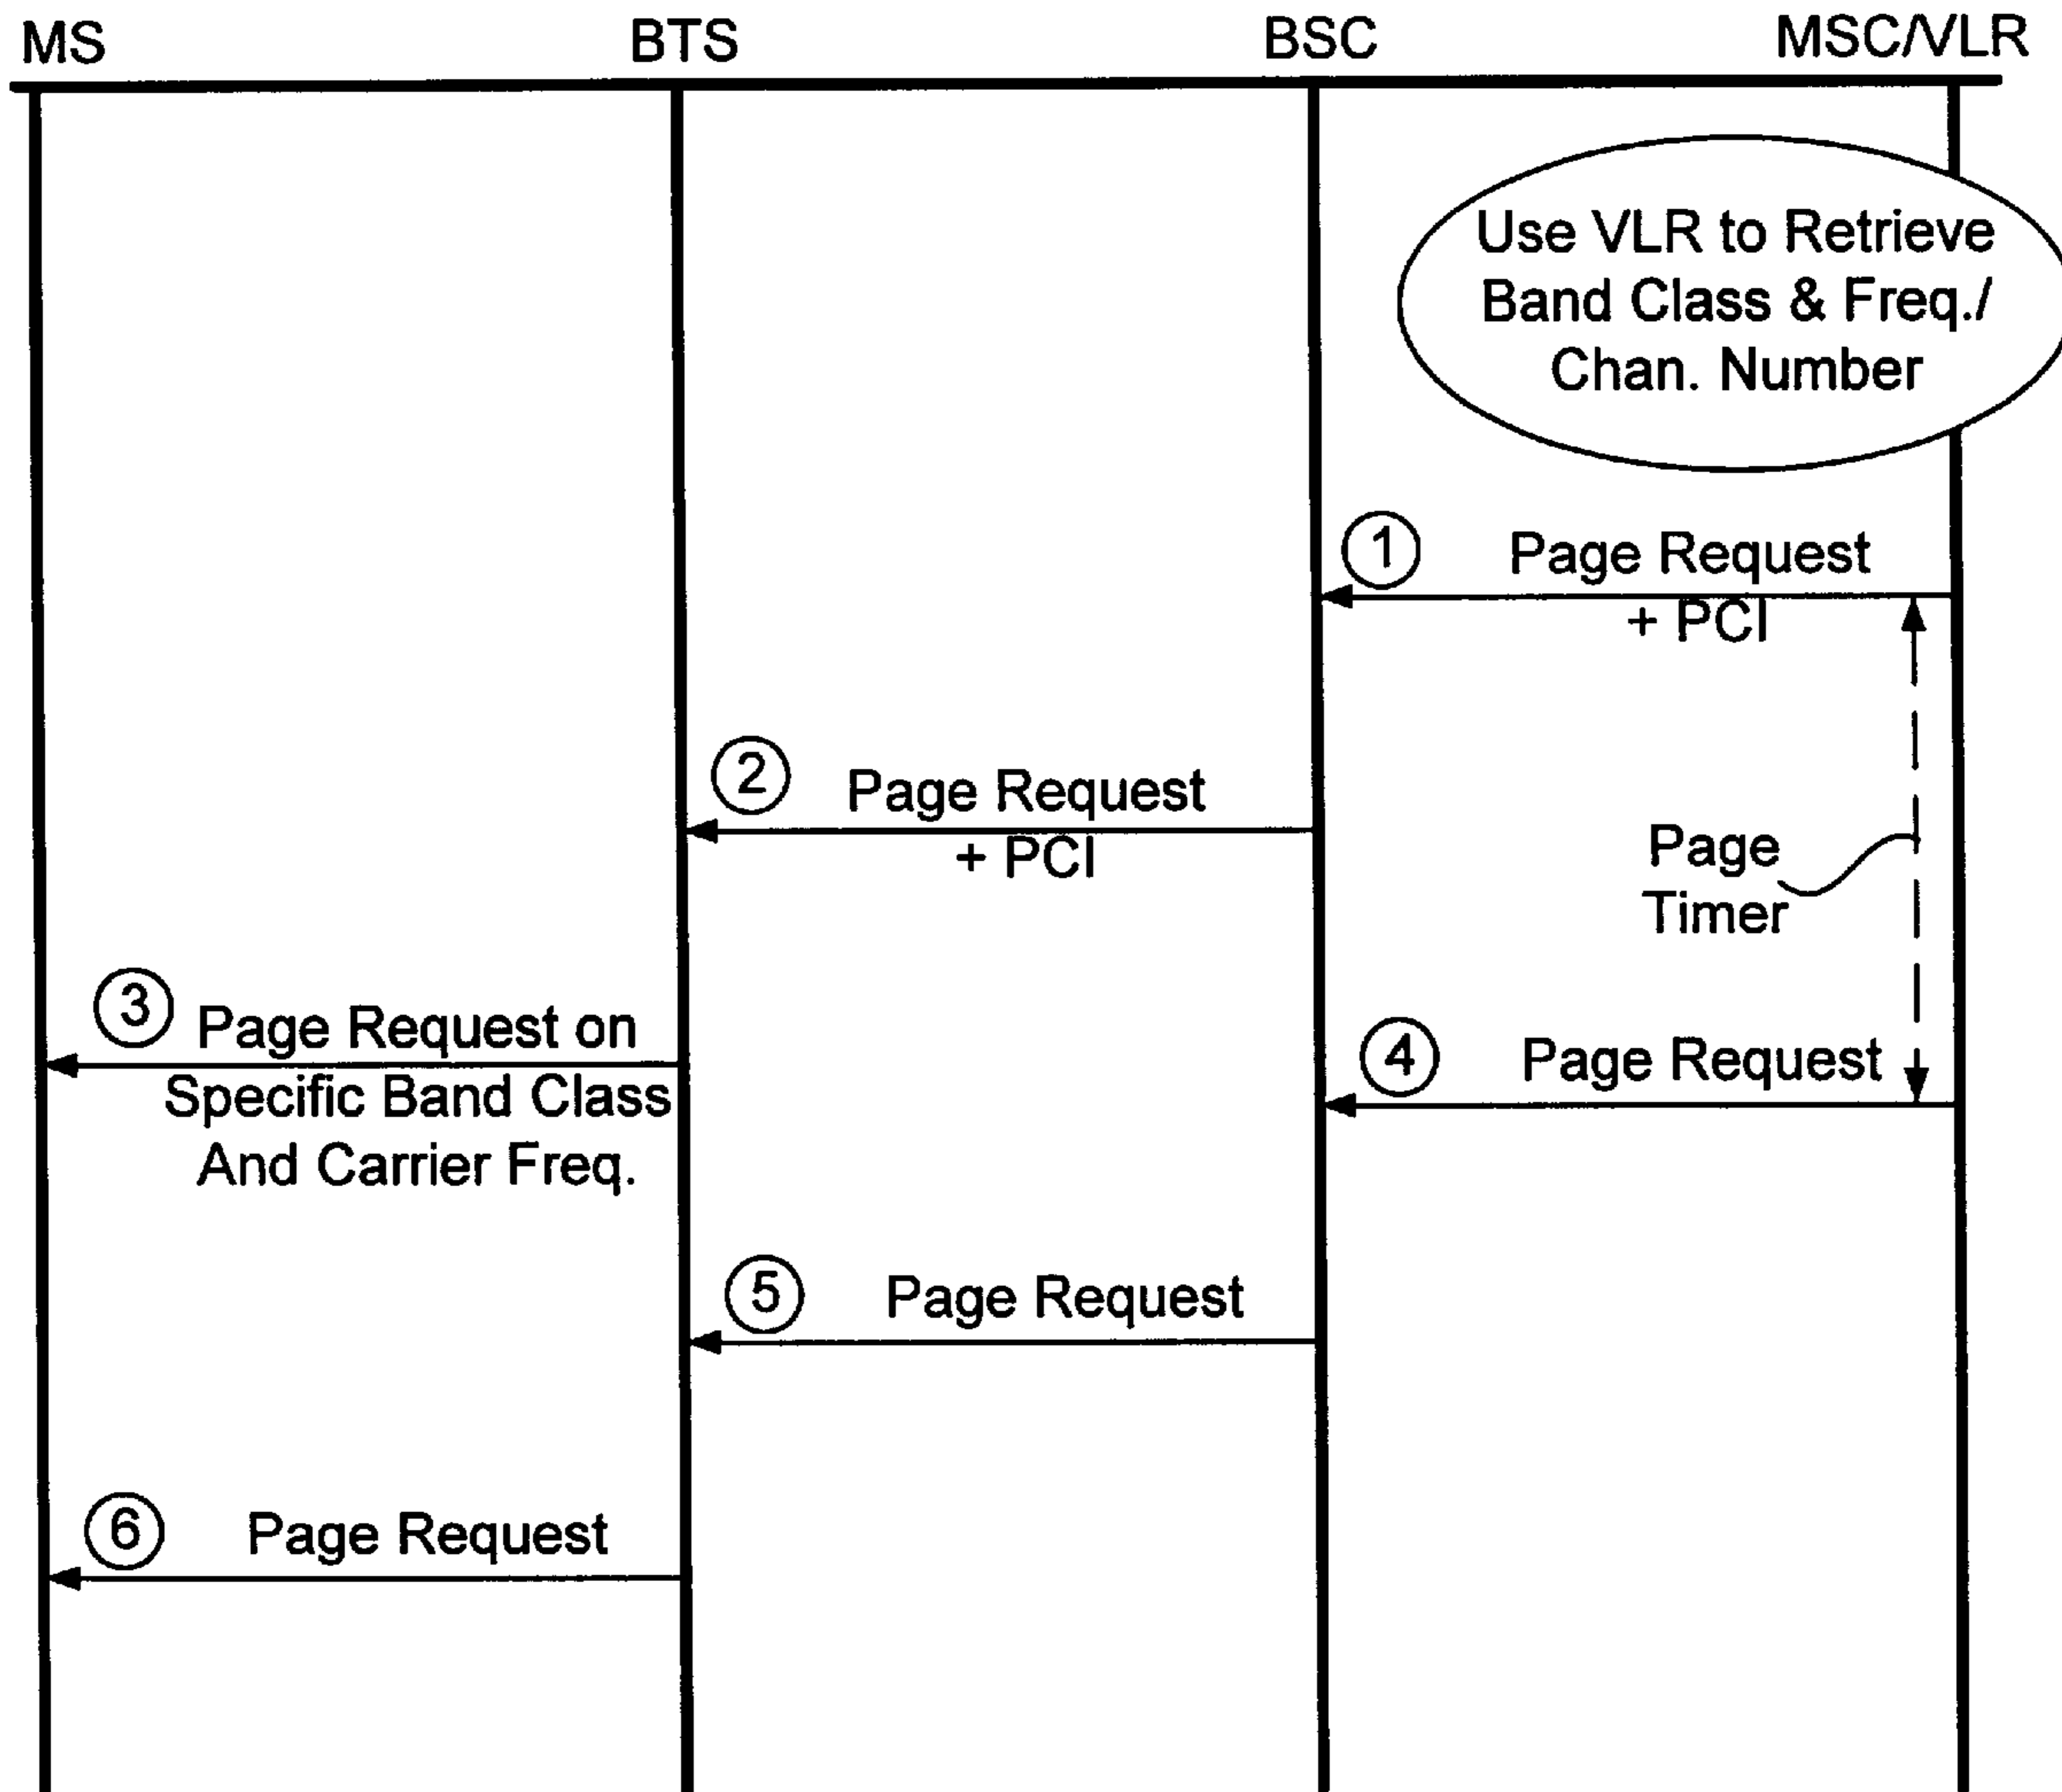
MS BTS BSC MSC/VLR

Use VLR to Retrieve Band Class & Freq./ Chan. Number

1 Page Request + PCI

Page Timer

2 Page Request + PCI

3 Page Request on Specific Band Class And Carrier Freq.

4 Page Request

5 Page Request

6 Page Request